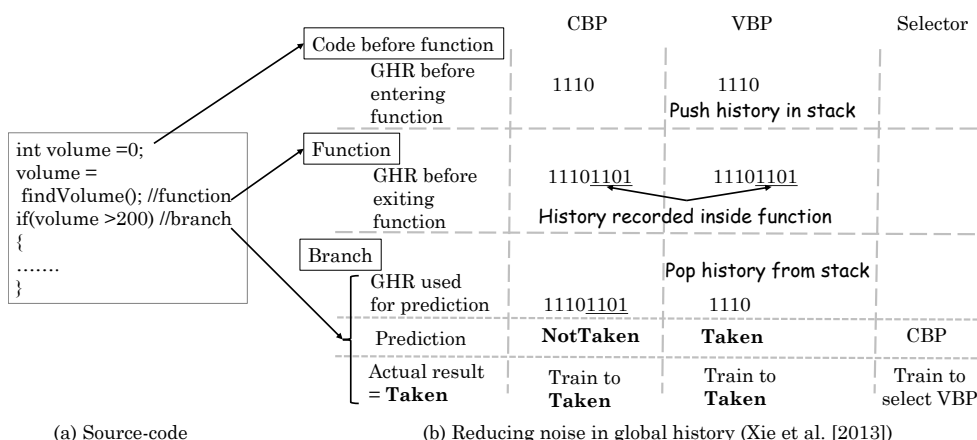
int volume =0;
volume =
findVolume(); //function
if(volume >200) //branch
{
.......
}

CBP VBP Selector

Code before function

GHR before entering function 1110 1110

Push history in stack

Function

GHR before exiting function 11101101 11101101

History recorded inside function

Branch

Pop history from stack

GHR used for prediction 11101101 1110

Prediction **NotTaken** **Taken** CBP

Actual result = **Taken** Train to **Taken** Train to **Taken** Train to select VBP

(a) Source-code

(b) Reducing noise in global history (Xie et al. [2013])